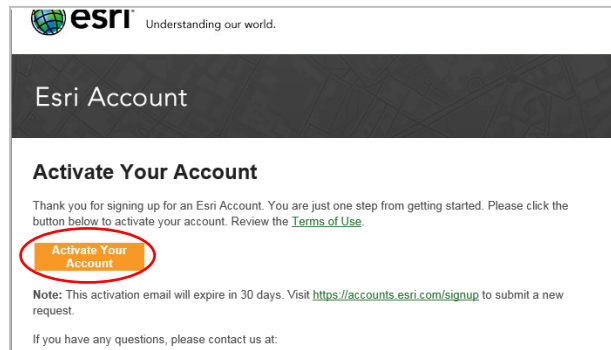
esri Understanding our world.

Esri Account

Activate Your Account

Thank you for signing up for an Esri Account. You are just one step from getting started. Please click the button below to activate your account. Review the Terms of Use.

Activate Your Account

Note: This activation email will expire in 30 days. Visit https://accounts.esri.com/signup to submit a new request.

If you have any questions, please contact us at: